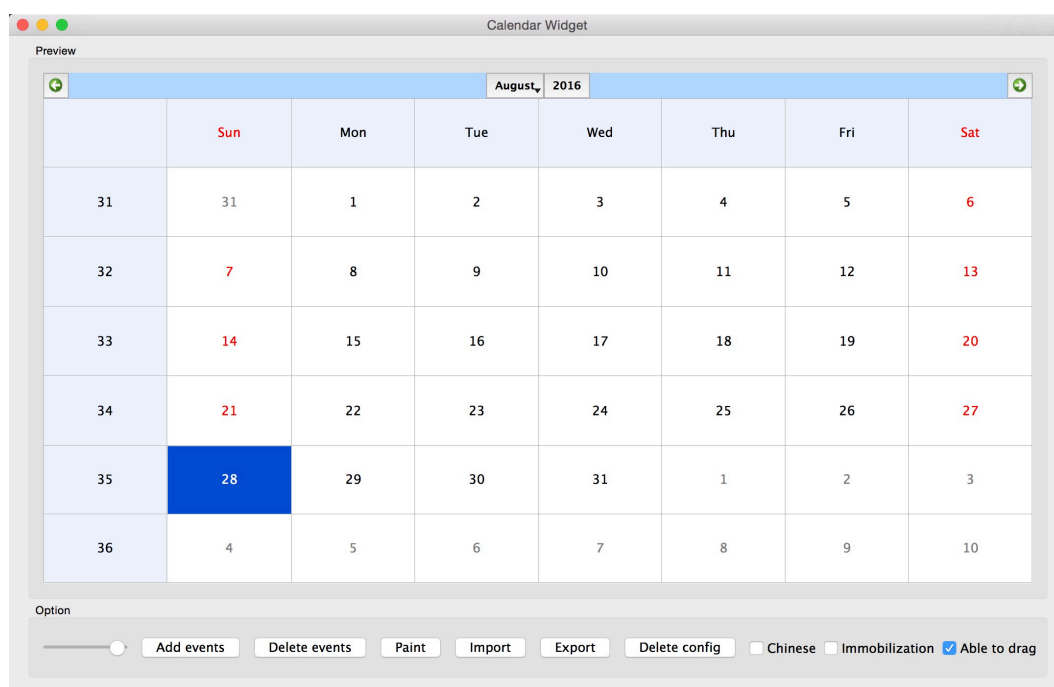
Calendar Widget

Preview

August 2016

|  | Sun | Mon | Tue | Wed | Thu | Fri | Sat |
|---|---|---|---|---|---|---|---|
| 31 | 31 | 1 | 2 | 3 | 4 | 5 | 6 |
| 32 | 7 | 8 | 9 | 10 | 11 | 12 | 13 |
| 33 | 14 | 15 | 16 | 17 | 18 | 19 | 20 |
| 34 | 21 | 22 | 23 | 24 | 25 | 26 | 27 |
| 35 | 28 | 29 | 30 | 31 | 1 | 2 | 3 |
| 36 | 4 | 5 | 6 | 7 | 8 | 9 | 10 |

Option

Add events   Delete events   Paint   Import   Export   Delete config   Chinese   Immobilization   Able to drag